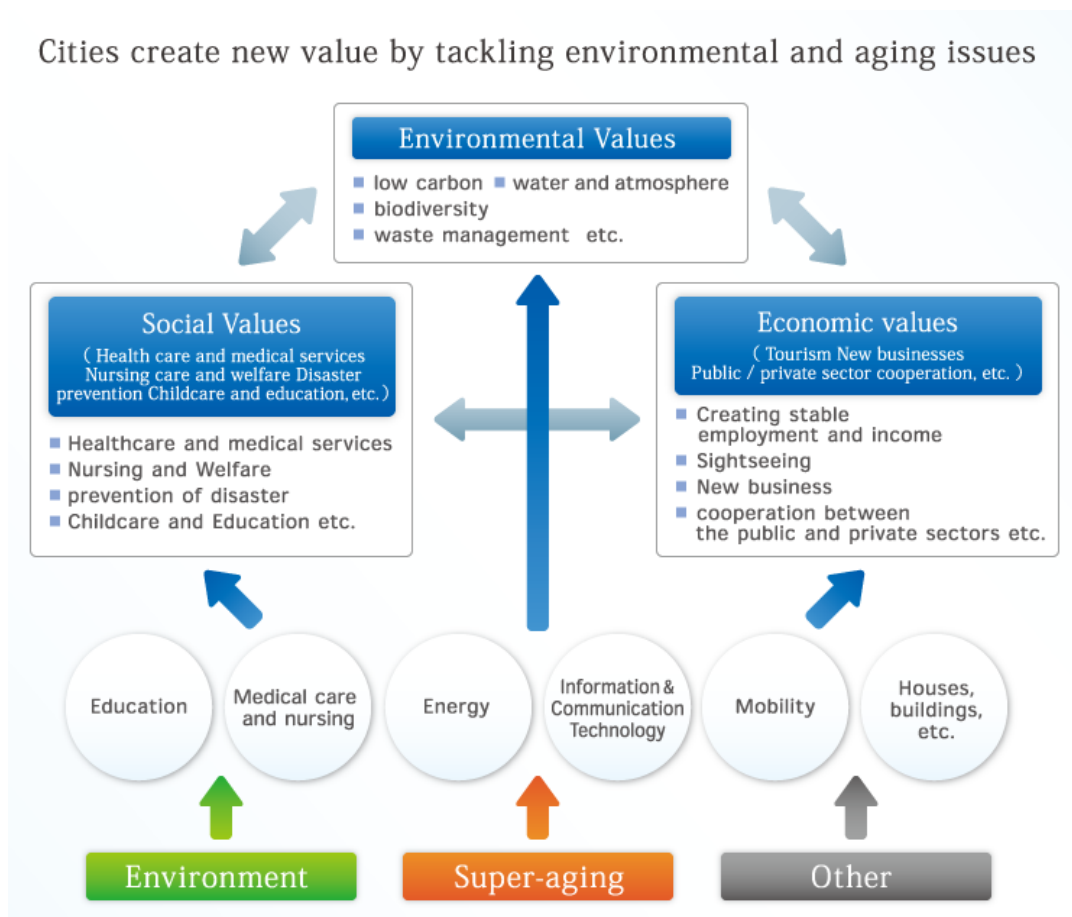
Cities create new value by tackling environmental and aging issues

Environmental Values

low carbon
water and atmosphere
biodiversity
waste management etc.

Social Values
( Health care and medical services Nursing care and welfare Disaster prevention Childcare and education, etc. )

Healthcare and medical services
Nursing and Welfare
prevention of disaster
Childcare and Education etc.

Economic values
( Tourism New businesses Public / private sector cooperation, etc. )

Creating stable employment and income
Sightseeing
New business
cooperation between the public and private sectors etc.

Education
Medical care and nursing
Energy
Information & Communication Technology
Mobility
Houses, buildings, etc.

Environment
Super-aging
Other